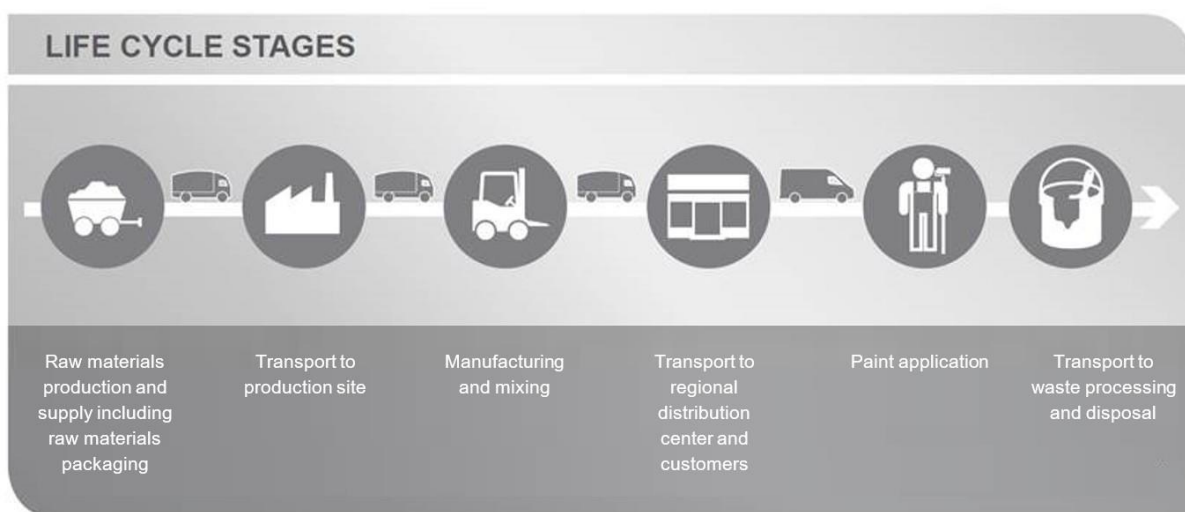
LIFE CYCLE STAGES

Raw materials production and supply including raw materials packaging

Transport to production site

Manufacturing and mixing

Transport to regional distribution center and customers

Paint application

Transport to waste processing and disposal